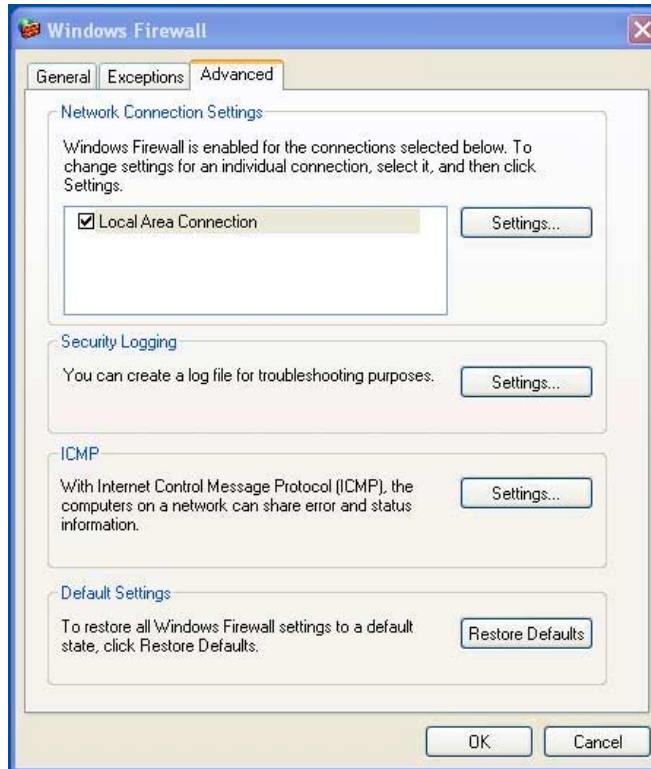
Windows Firewall

General | Exceptions | Advanced

Network Connection Settings

Windows Firewall is enabled for the connections selected below. To change settings for an individual connection, select it, and then click Settings.

☑ Local Area Connection

Settings...

Security Logging

You can create a log file for troubleshooting purposes.

Settings...

ICMP

With Internet Control Message Protocol (ICMP), the computers on a network can share error and status information.

Settings...

Default Settings

To restore all Windows Firewall settings to a default state, click Restore Defaults.

Restore Defaults

OK

Cancel